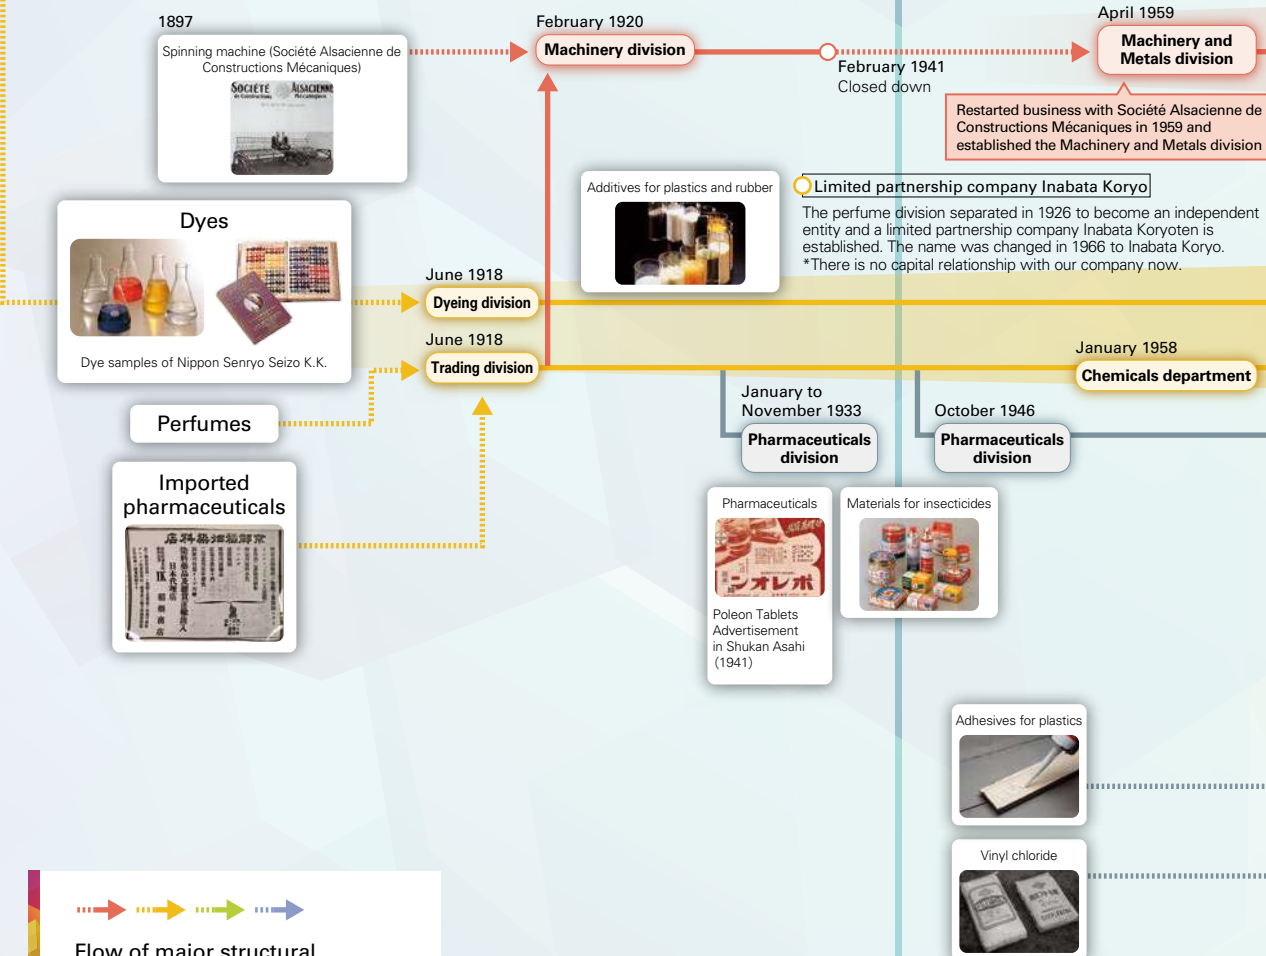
1897

Spinning machine (Société Alsacienne de Constructions Mécaniques)

SOCIÉTÉ ALSACIENNE

February 1920

Machinery division

February 1941
Closed down

April 1959

Machinery and Metals division

Restarted business with Société Alsacienne de Constructions Mécaniques in 1959 and established the Machinery and Metals division

Dyes

Dye samples of Nippon Senryo Seizo K.K.

Additives for plastics and rubber

Limited partnership company Inabata Koryo

The perfume division separated in 1926 to become an independent entity and a limited partnership company Inabata Koryoten is established. The name was changed in 1966 to Inabata Koryo.
*There is no capital relationship with our company now.

June 1918

Dyeing division

June 1918

Trading division

January 1958

Chemicals department

Perfumes

January to November 1933

Pharmaceuticals division

October 1946

Pharmaceuticals division

Imported pharmaceuticals

Pharmaceuticals

Poleon Tablets Advertisement in Shukan Asahi (1941)

Materials for insecticides

Adhesives for plastics

Vinyl chloride

Flow of major structural